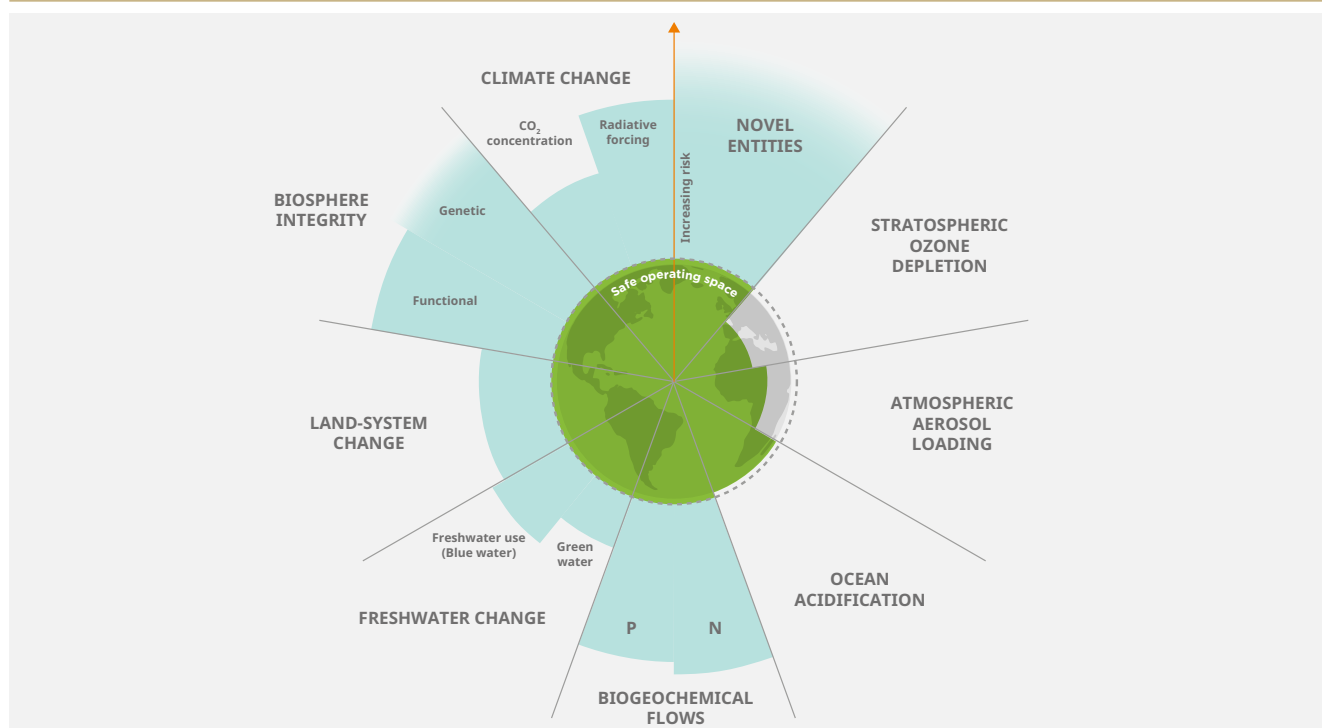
CLIMATE CHANGE

$CO_2$ concentration

Radiative forcing

Increasing risk

NOVEL ENTITIES

BIOSPHERE INTEGRITY

Genetic

Functional

Safe operating space

STRATOSPHERIC OZONE DEPLETION

ATMOSPHERIC AEROSOL LOADING

LAND-SYSTEM CHANGE

Freshwater use (Blue water)

Green water

FRESHWATER CHANGE

OCEAN ACIDIFICATION

P

N

BIOGEOCHEMICAL FLOWS